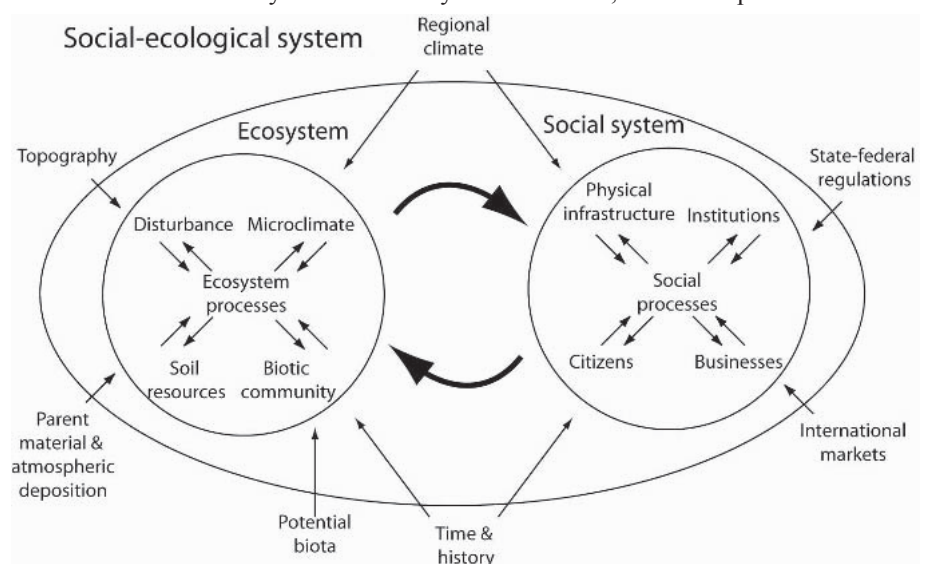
Social-ecological system

Regional climate

Ecosystem

Social system

Topography

State-federal regulations

Disturbance

Microclimate

Ecosystem processes

Soil resources

Biotic community

Physical infrastructure

Institutions

Social processes

Citizens

Businesses

Parent material & atmospheric deposition

Potential biota

Time & history

International markets